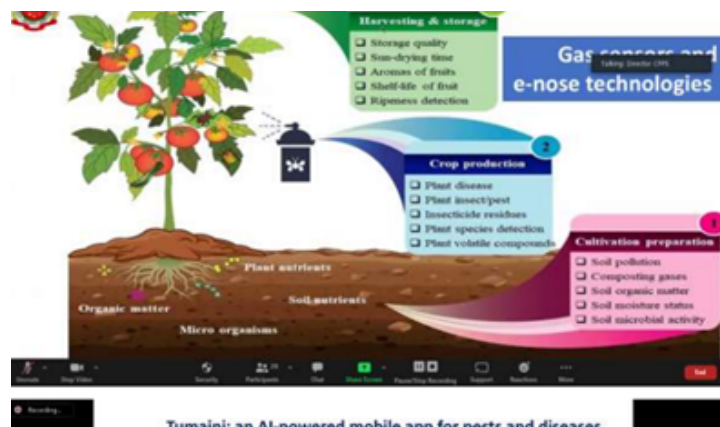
Harvesting & storage

Storage quality
Sun-drying time
Aromas of fruits
Shelf-life of fruit
Ripeness detection

Gas sensors and e-nose technologies

Talking: Director CMS

2

Crop production

Plant disease
Plant insect/pest
Insecticide residues
Plant species detection
Plant volatile compounds

1

Cultivation preparation

Soil pollution
Composting gases
Soil organic matter
Soil moisture status
Soil microbial activity

Plant nutrients

Soil nutrients

Organic matter

Micro organisms

Unmute Stop Video Security Participants Chat Share Screen Pause/Stop Recording Support Reactions More End

Recording...

Tumaini: an AI-powered mobile app for pests and diseases